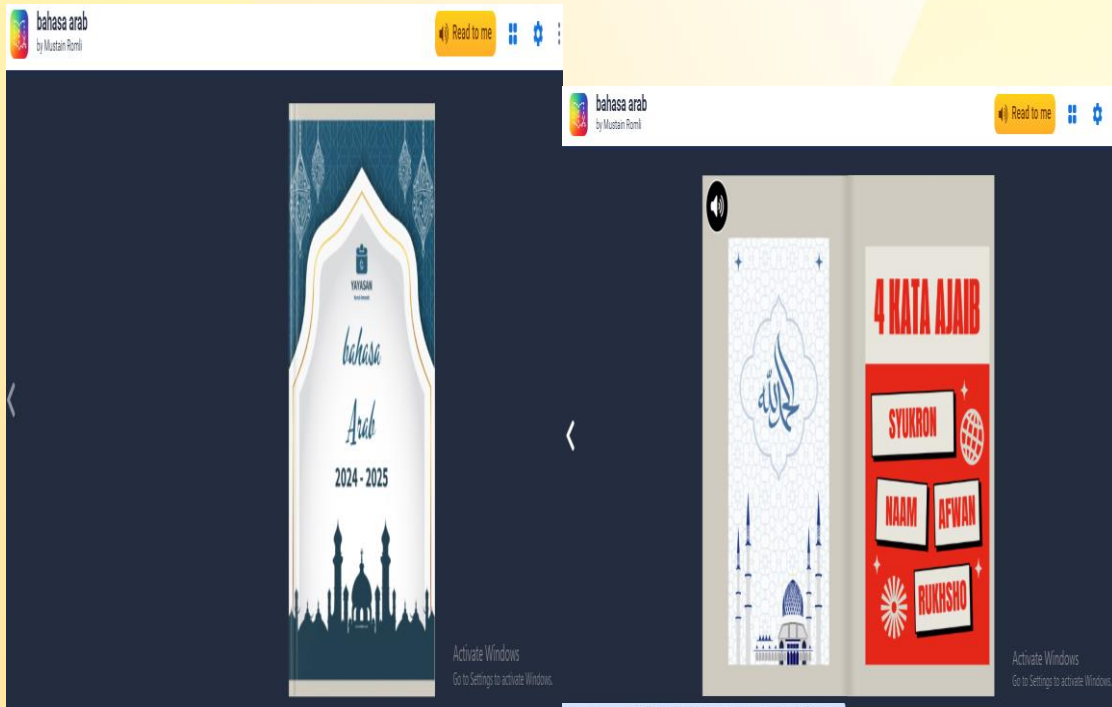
bahasa arab
by Mustain Romli

Read to me

YAYASAN

bahasa

Arab

2024 - 2025

Activate Windows
Go to Settings to activate Windows.

bahasa arab
by Mustain Romli

Read to me

الحمد لله

4 KATA AJAIB

SYUKRON

NAAM

AFWAN

RUKHSHO

Activate Windows
Go to Settings to activate Windows.